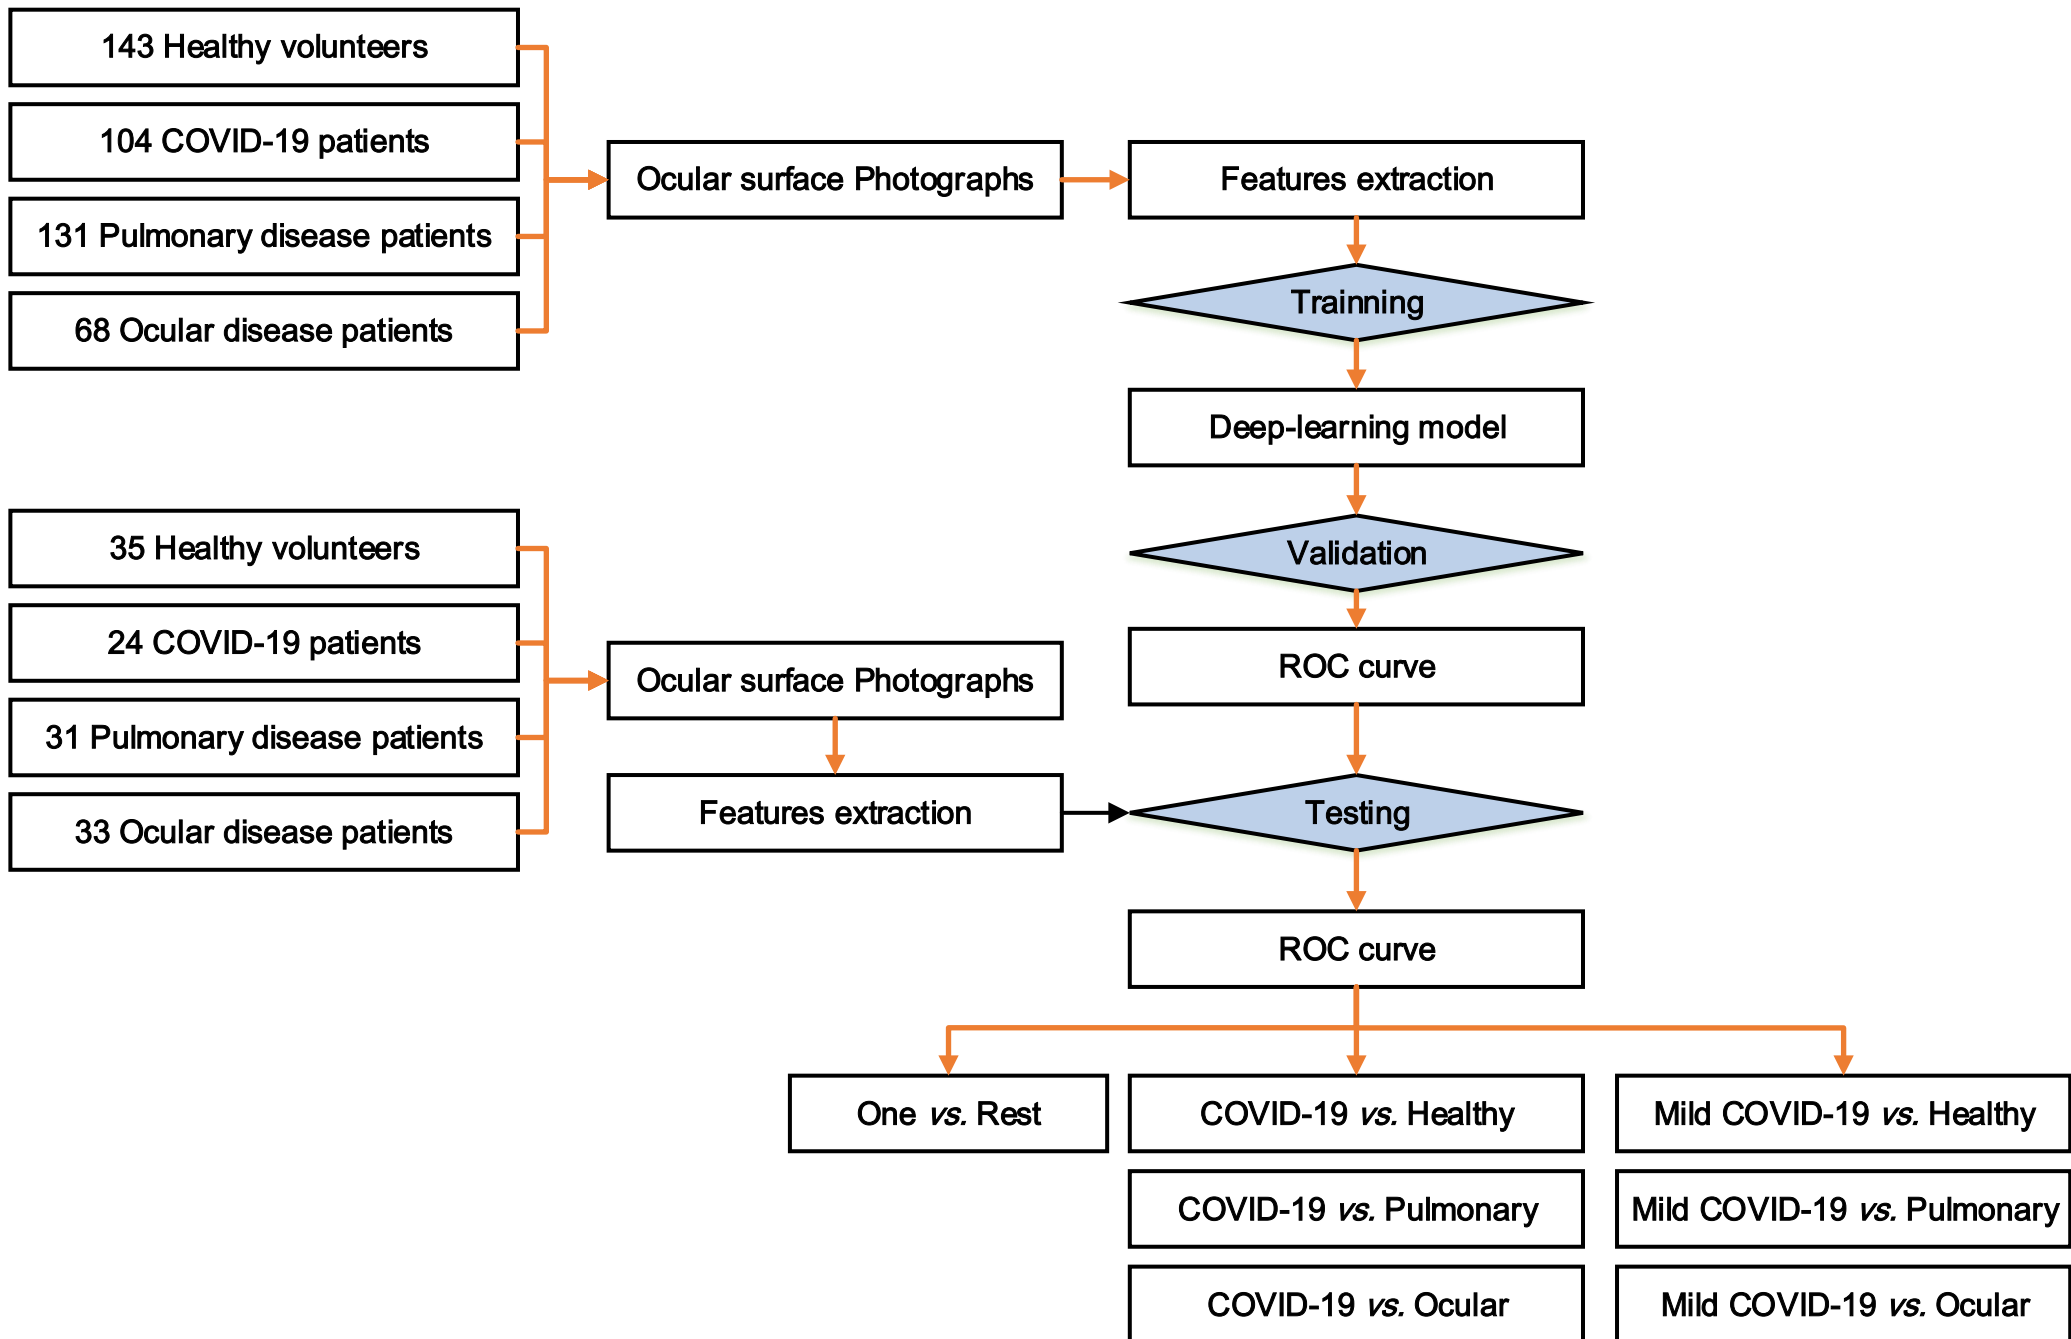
143 Healthy volunteers

104 COVID-19 patients

131 Pulmonary disease patients

68 Ocular disease patients

Ocular surface Photographs

Features extraction

Trainning

Deep-learning model

Validation

ROC curve

35 Healthy volunteers

24 COVID-19 patients

31 Pulmonary disease patients

33 Ocular disease patients

Ocular surface Photographs

Features extraction

Testing

ROC curve

One *vs.* Rest

COVID-19 *vs.* Healthy

COVID-19 *vs.* Pulmonary

COVID-19 *vs.* Ocular

Mild COVID-19 *vs.* Healthy

Mild COVID-19 *vs.* Pulmonary

Mild COVID-19 *vs.* Ocular